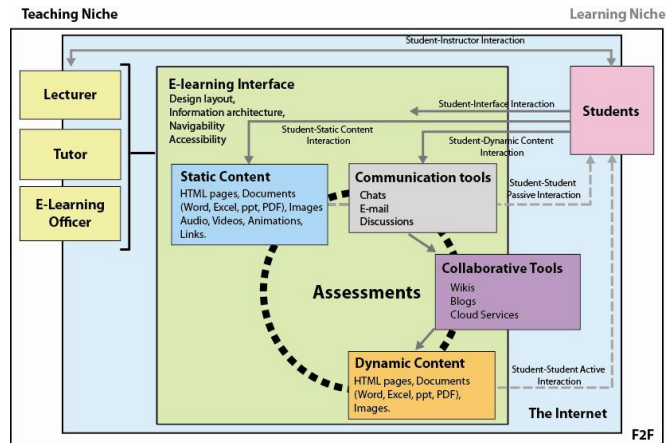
Teaching Niche

Learning Niche

Student-Instructor Interaction

Lecturer

Tutor

E-Learning Officer

E-learning Interface
Design layout,
Information architecture,
Navigability
Accessibility

Student-Interface Interaction

Students

Student-Static Content Interaction

Student-Dynamic Content Interaction

Static Content
HTML pages, Documents (Word, Excel, ppt, PDF), Images Audio, Videos, Animations, Links.

Communication tools
Chats
E-mail
Discussions

Student-Student Passive Interaction

Collaborative Tools
Wikis
Blogs
Cloud Services

Assessments

Dynamic Content
HTML pages, Documents (Word, Excel, ppt, PDF), Images.

Student-Student Active Interaction

The Internet

F2F